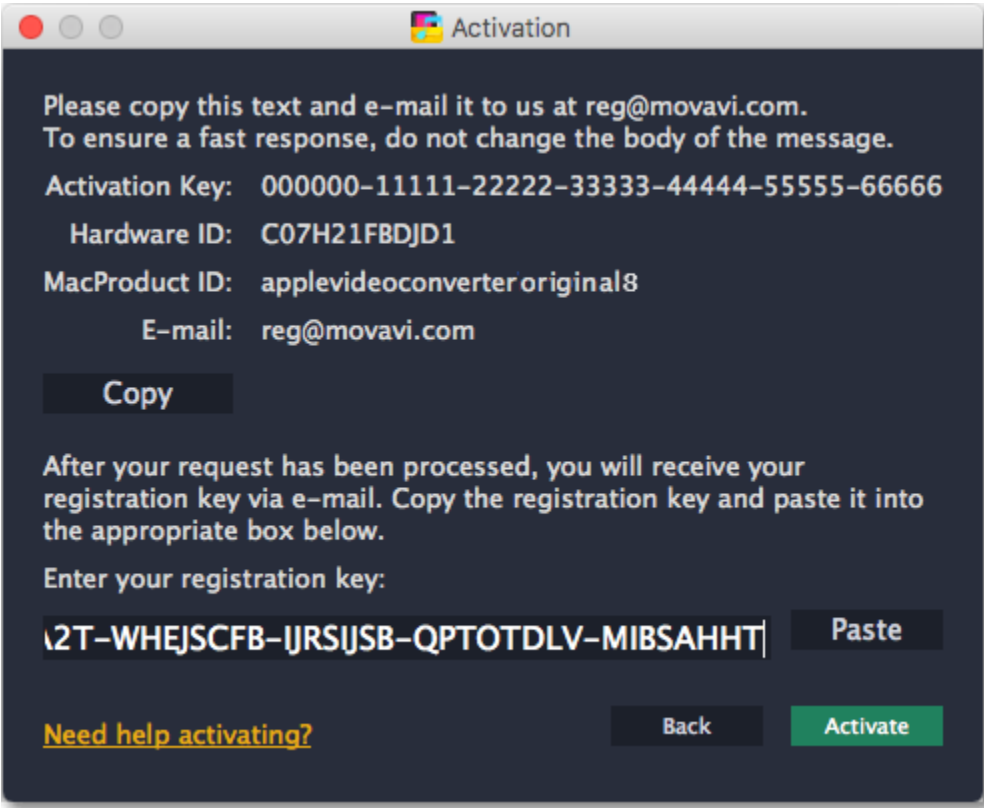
Activation

Please copy this text and e-mail it to us at reg@movavi.com.
To ensure a fast response, do not change the body of the message.

Activation Key: 000000-11111-22222-33333-44444-55555-66666

Hardware ID: C07H21FBDJD1

MacProduct ID: applevideoconverteroriginal8

E-mail: reg@movavi.com

Copy

After your request has been processed, you will receive your registration key via e-mail. Copy the registration key and paste it into the appropriate box below.

Enter your registration key:

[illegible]2T-WHEJSCFB-IJRSIJSB-QPTOTDLV-MIBSAHHT

Paste

Need help activating?

Back

Activate